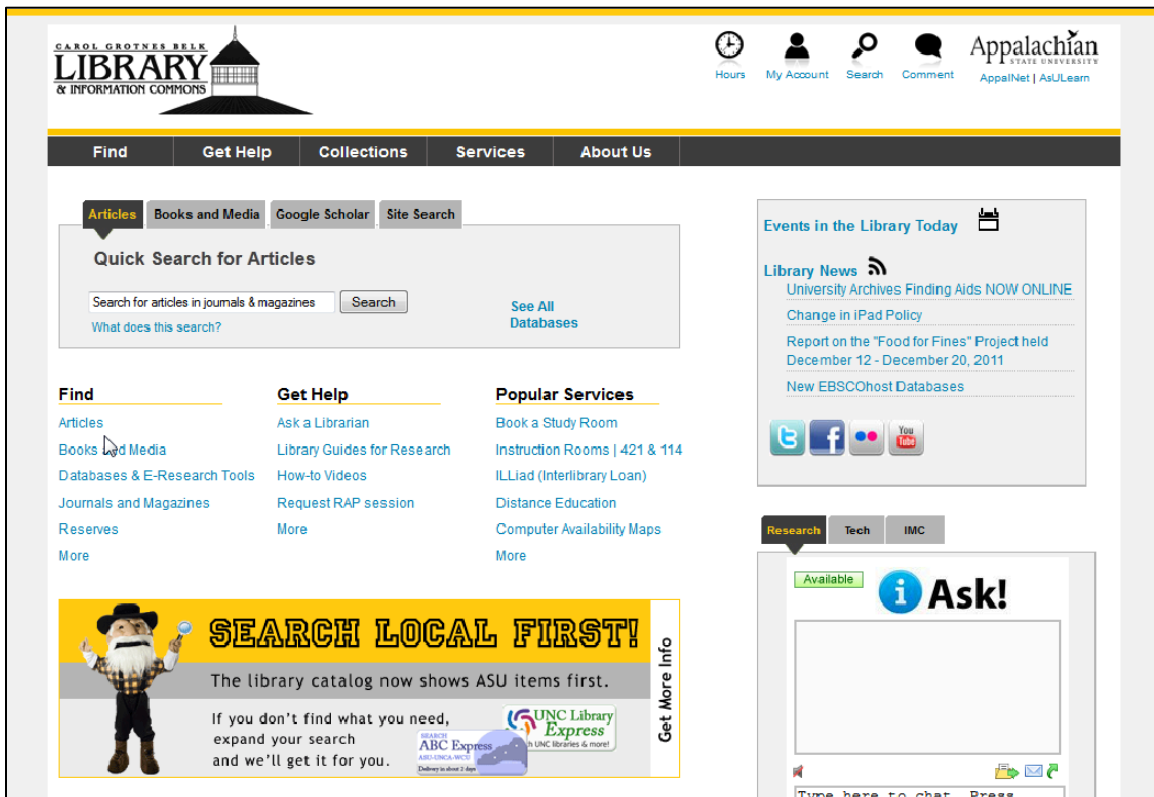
CAROL GROTNES BELK
LIBRARY
& INFORMATION COMMONS

Hours My Account Search Comment

Appalachian
STATE UNIVERSITY
AppalNet | AsULearn

Find Get Help Collections Services About Us

Articles Books and Media Google Scholar Site Search

Quick Search for Articles

Search for articles in journals & magazines
Search
What does this search?

See All Databases

Find
Articles
Books and Media
Databases & E-Research Tools
Journals and Magazines
Reserves
More

Get Help
Ask a Librarian
Library Guides for Research
How-to Videos
Request RAP session
More

Popular Services
Book a Study Room
Instruction Rooms | 421 & 114
ILLiad (Interlibrary Loan)
Distance Education
Computer Availability Maps
More

SEARCH LOCAL FIRST!
The library catalog now shows ASU items first.
If you don't find what you need, expand your search and we'll get it for you.
Get More Info
UNC Library Express
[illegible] UNC libraries & more!
SEARCH ABC Express
ASU-UNCA-WCU
Delivery in about 2 days

Events in the Library Today

Library News
University Archives Finding Aids NOW ONLINE
Change in iPad Policy
Report on the "Food for Fines" Project held December 12 - December 20, 2011
New EBSCOhost Databases

You Tube

Research Tech IMC

Available
Ask!

Type here to chat. Press